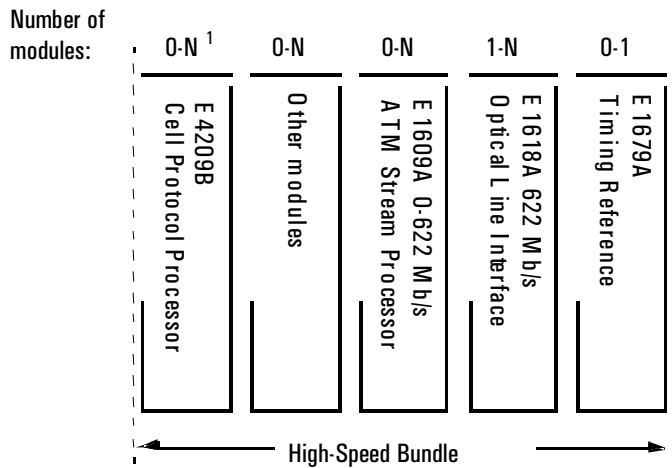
Number of modules:

0-N $^1$

E4209B
Cell Protocol Processor

0-N

Other modules

0-N

E1609A 0-622 Mb/s
ATM Stream Processor

1-N

E1618A 622 Mb/s
Optical Line Interface

0-1

E1679A
Timing Reference

High-Speed Bundle